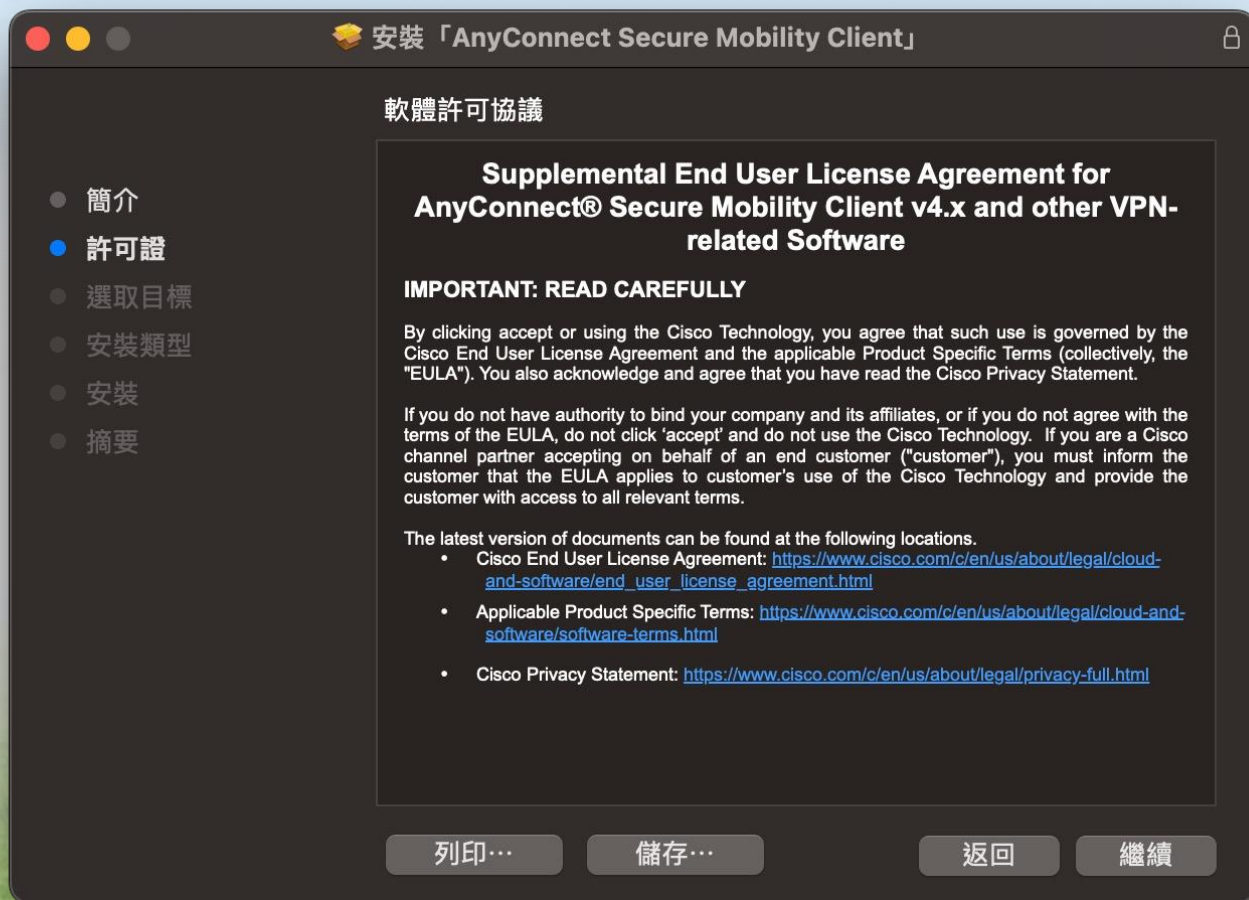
安裝「AnyConnect Secure Mobility Client」

軟體許可協議

簡介
許可證
選取目標
安裝類型
安裝
摘要

Supplemental End User License Agreement for AnyConnect® Secure Mobility Client v4.x and other VPN-related Software

IMPORTANT: READ CAREFULLY

By clicking accept or using the Cisco Technology, you agree that such use is governed by the Cisco End User License Agreement and the applicable Product Specific Terms (collectively, the "EULA"). You also acknowledge and agree that you have read the Cisco Privacy Statement.

If you do not have authority to bind your company and its affiliates, or if you do not agree with the terms of the EULA, do not click 'accept' and do not use the Cisco Technology. If you are a Cisco channel partner accepting on behalf of an end customer ("customer"), you must inform the customer that the EULA applies to customer's use of the Cisco Technology and provide the customer with access to all relevant terms.

The latest version of documents can be found at the following locations.
• Cisco End User License Agreement: https://www.cisco.com/c/en/us/about/legal/cloud-and-software/end_user_license_agreement.html
• Applicable Product Specific Terms: https://www.cisco.com/c/en/us/about/legal/cloud-and-software/software-terms.html
• Cisco Privacy Statement: https://www.cisco.com/c/en/us/about/legal/privacy-full.html

列印⋯ 儲存⋯ 返回 繼續